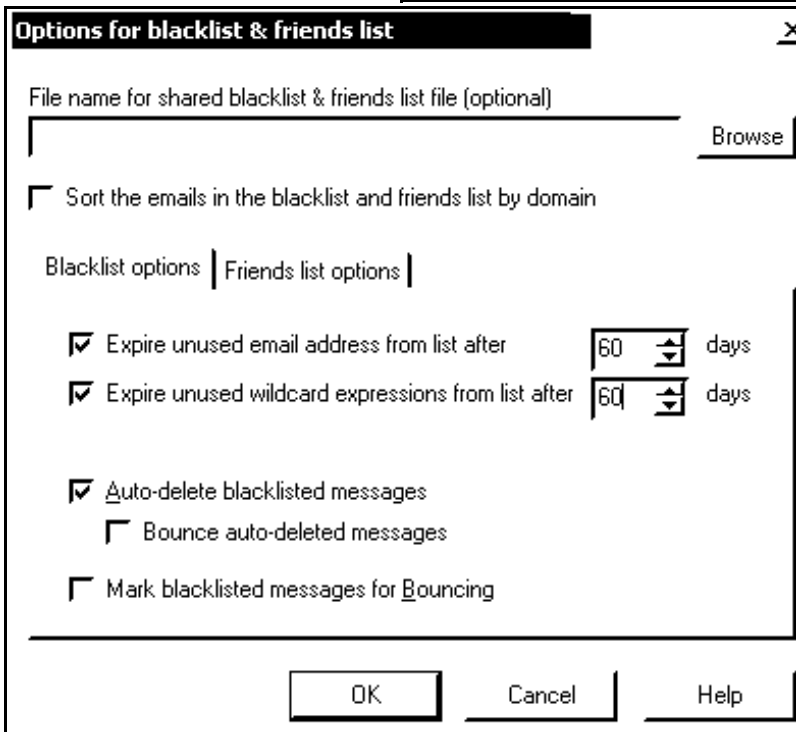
Options for blacklist & friends list

X

File name for shared blacklist & friends list file (optional)

Browse

Sort the emails in the blacklist and friends list by domain

Blacklist options | Friends list options

Expire unused email address from list after 60 days

Expire unused wildcard expressions from list after 60 days

Auto-delete blacklisted messages

Bounce auto-deleted messages

Mark blacklisted messages for Bouncing

OK Cancel Help